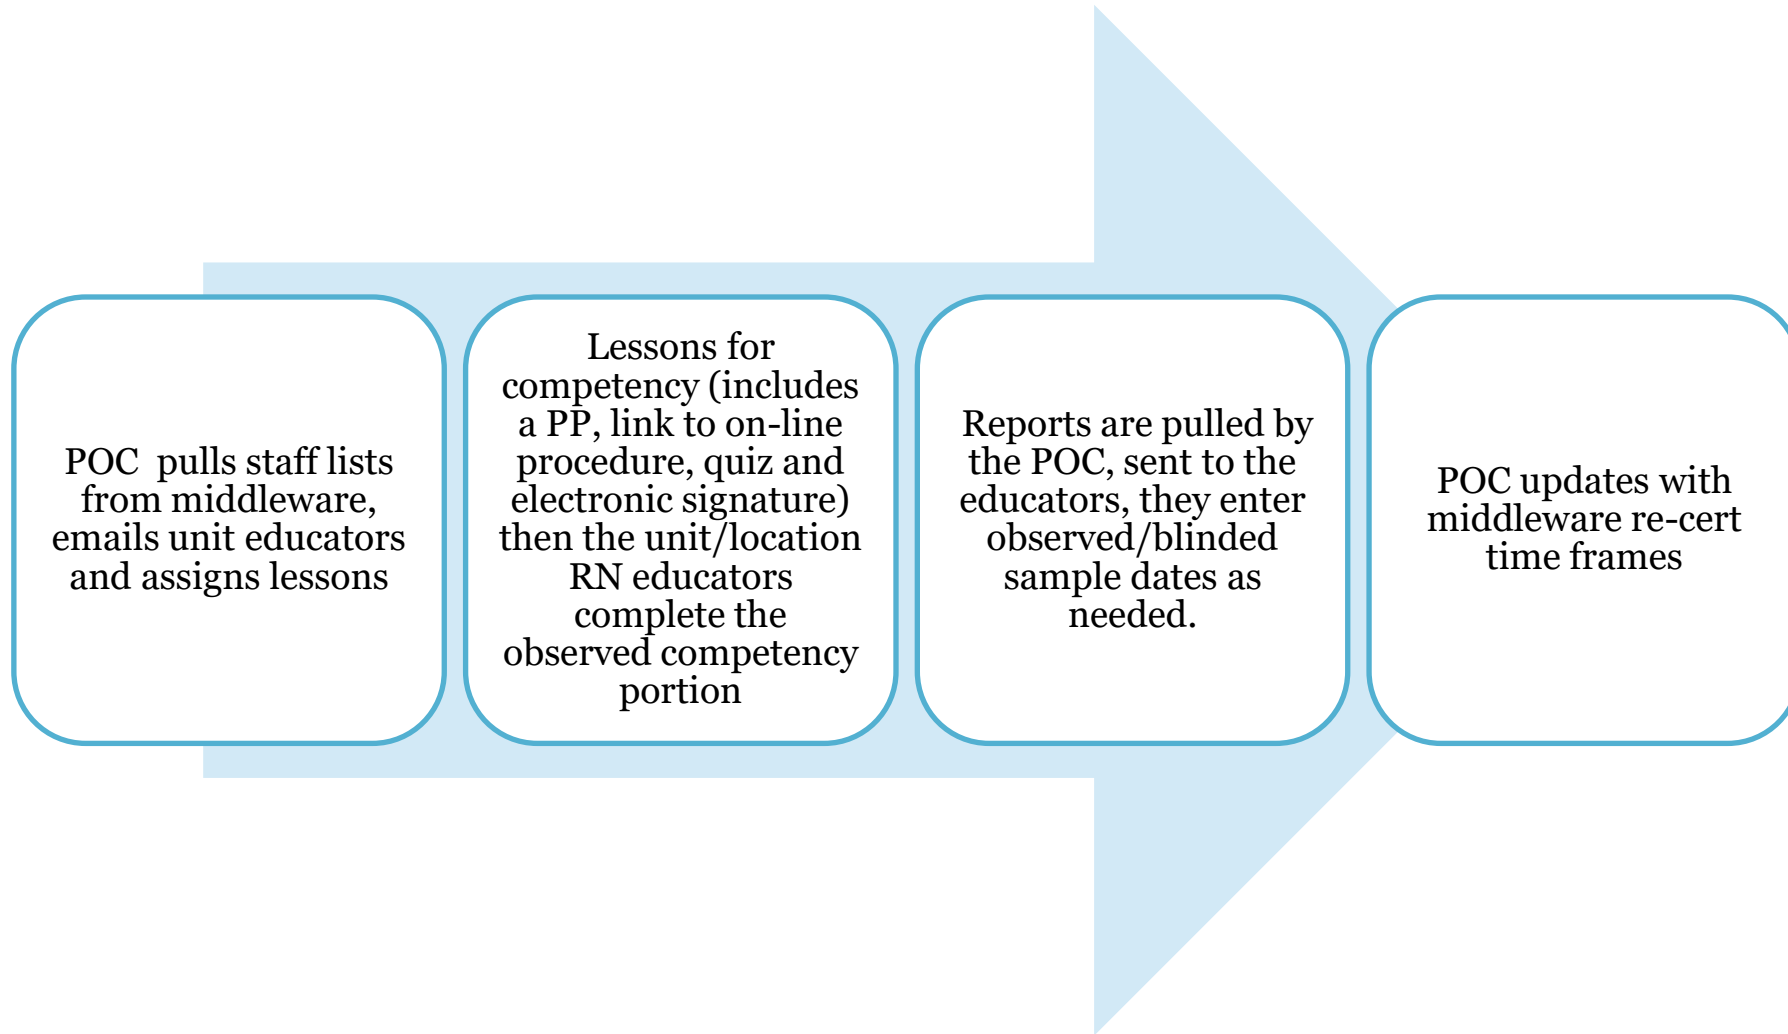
POC pulls staff lists from middleware, emails unit educators and assigns lessons

Lessons for competency (includes a PP, link to on-line procedure, quiz and electronic signature) then the unit/location RN educators complete the observed competency portion

Reports are pulled by the POC, sent to the educators, they enter observed/blinded sample dates as needed.

POC updates with middleware re-cert time frames